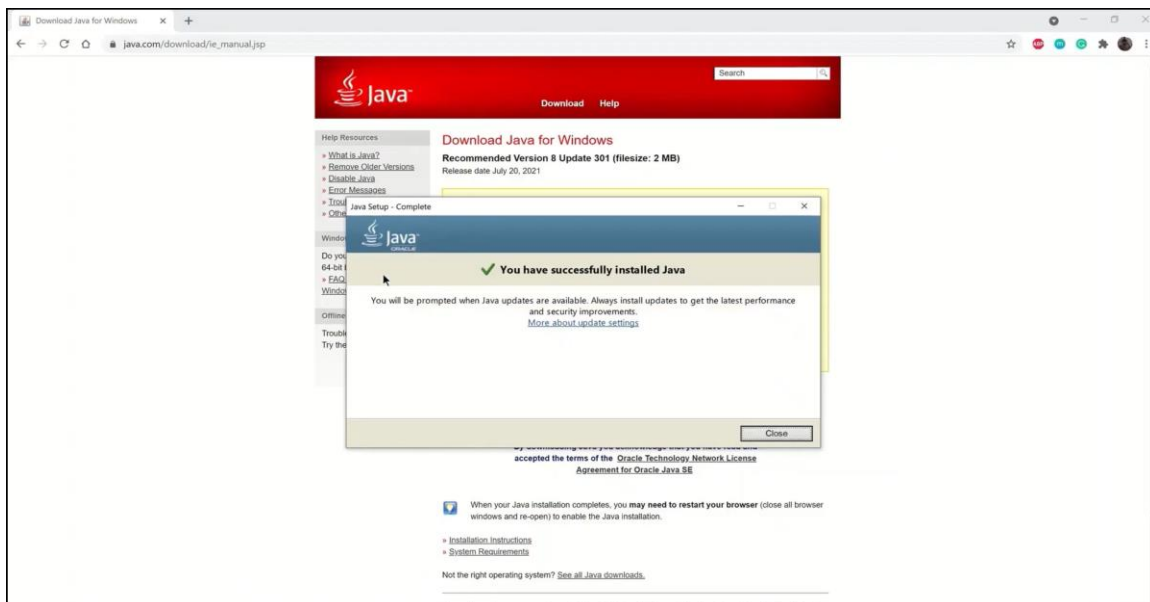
Download Java for Windows × +

java.com/download/ie_manual.jsp

Java

Search

Download Help

Help Resources

» What is Java?
» Remove Older Versions
» Disable Java
» Error Messages
» Troul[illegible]
» Othe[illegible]

Windo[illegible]

Do you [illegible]
64-bit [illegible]
» FAQ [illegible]
Windo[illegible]

Offline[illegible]

Troubl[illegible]
Try the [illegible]

Download Java for Windows

Recommended Version 8 Update 301 (filesize: 2 MB)

Release date July 20, 2021

Java Setup - Complete

Java
ORACLE

✓ You have successfully installed Java

You will be prompted when Java updates are available. Always install updates to get the latest performance and security improvements.

More about update settings

Close

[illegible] accepted the terms of the Oracle Technology Network License Agreement for Oracle Java SE

When your Java installation completes, you may need to restart your browser (close all browser windows and re-open) to enable the Java installation.

» Installation Instructions
» System Requirements

Not the right operating system? See all Java downloads.